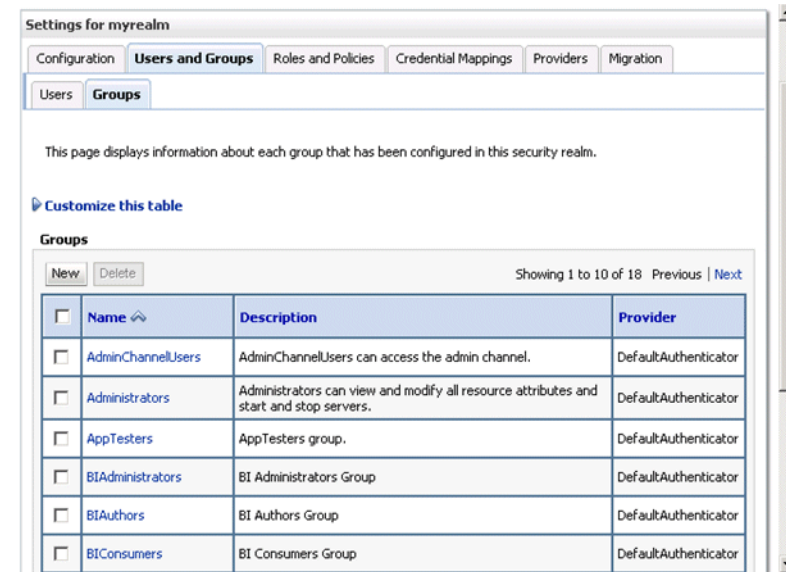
Settings for myrealm

Configuration | Users and Groups | Roles and Policies | Credential Mappings | Providers | Migration

Users | Groups

This page displays information about each group that has been configured in this security realm.

Customize this table

Groups

New | Delete

Showing 1 to 10 of 18 Previous | Next

| | Name | Description | Provider |
|---|---|---|---|
| | AdminChannelUsers | AdminChannelUsers can access the admin channel. | DefaultAuthenticator |
| | Administrators | Administrators can view and modify all resource attributes and start and stop servers. | DefaultAuthenticator |
| | AppTesters | AppTesters group. | DefaultAuthenticator |
| | BIAdministrators | BI Administrators Group | DefaultAuthenticator |
| | BIAuthors | BI Authors Group | DefaultAuthenticator |
| | BIConsumers | BI Consumers Group | DefaultAuthenticator |